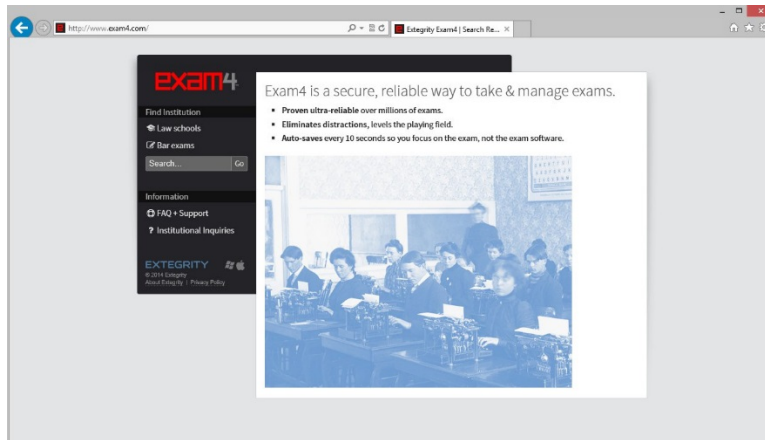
http://www.exam4.com/

Extegrity Exam4 | Search Re... ×

exam4

Find Institution

Law schools

Bar exams

Search...

Go

Information

FAQ + Support

? Institutional Inquiries

EXTEGRITY

© 2014 Extegrity

About Extegrity | Privacy Policy

Exam4 is a secure, reliable way to take & manage exams.

• **Proven ultra-reliable** over millions of exams.
• **Eliminates distractions**, levels the playing field.
• **Auto-saves** every 10 seconds so you focus on the exam, not the exam software.